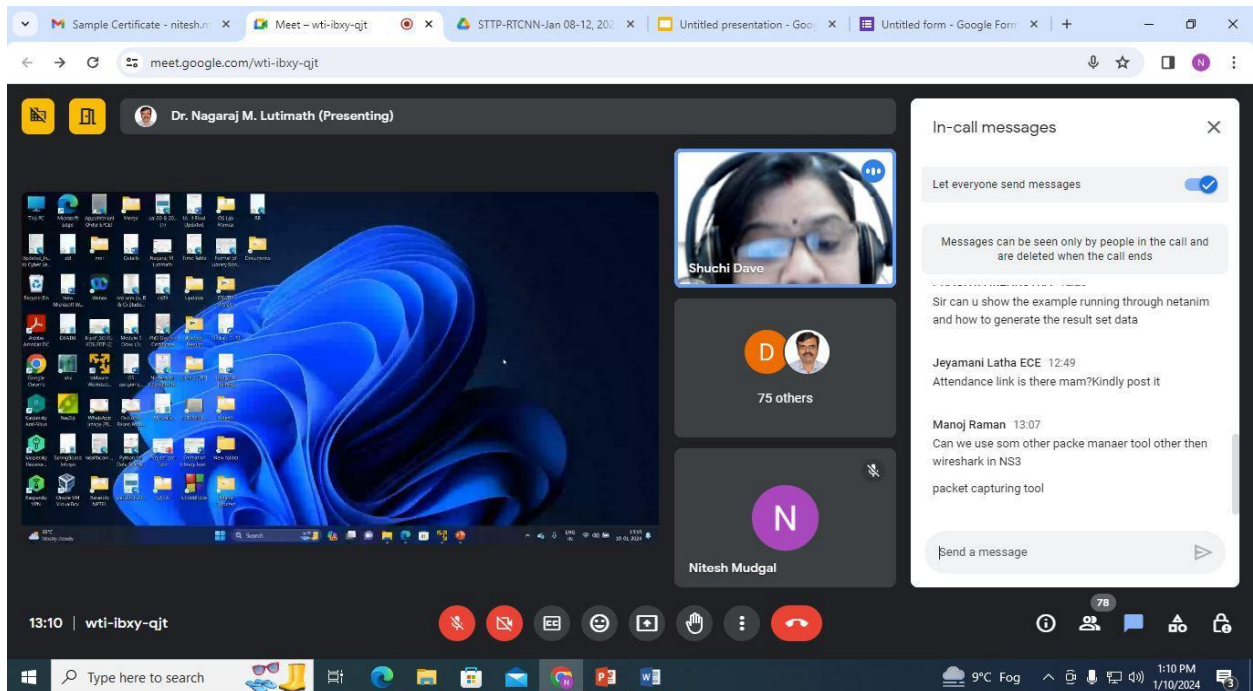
Sample Certificate - nitesh.m × Meet – wti-ibxy-qjt × STTP-RTCNN-Jan 08-12, 202 × Untitled presentation - Goo × Untitled form - Google Form × +

meet.google.com/wti-ibxy-qjt

Dr. Nagaraj M. Lutimath (Presenting)

Shuchi Dave

D

75 others

N

Nitesh Mudgal

In-call messages

Let everyone send messages

Messages can be seen only by people in the call and are deleted when the call ends

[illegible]

Sir can u show the example running through netanim and how to generate the result set data

Jeyamani Latha ECE 12:49
Attendance link is there mam?Kindly post it

Manoj Raman 13:07
Can we use som other packe manaer tool other then wireshark in NS3

packet capturing tool

Send a message

13:10 | wti-ibxy-qjt

78

Type here to search

9°C Fog

1:10 PM
1/10/2024